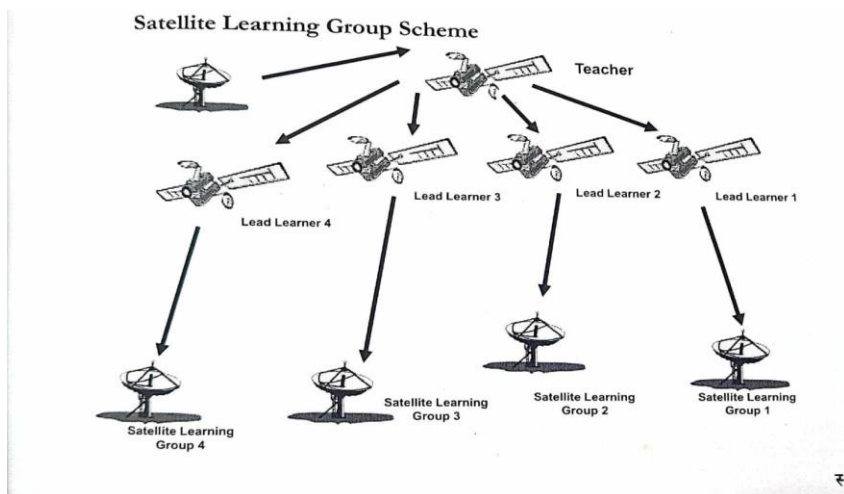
Satellite Learning Group Scheme

Teacher

Lead Learner 4

Lead Learner 3

Lead Learner 2

Lead Learner 1

Satellite Learning Group 4

Satellite Learning Group 3

Satellite Learning Group 2

Satellite Learning Group 1

₹